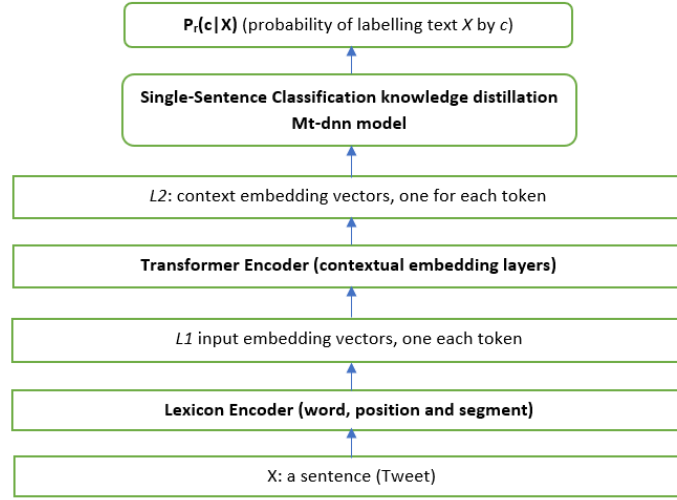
$\mathbf{P_r(c|X)}$ (probability of labelling text $X$ by $c$)

**Single-Sentence Classification knowledge distillation Mt-dnn model**

*L2*: context embedding vectors, one for each token

**Transformer Encoder (contextual embedding layers)**

*L1* input embedding vectors, one each token

**Lexicon Encoder (word, position and segment)**

X: a sentence (Tweet)